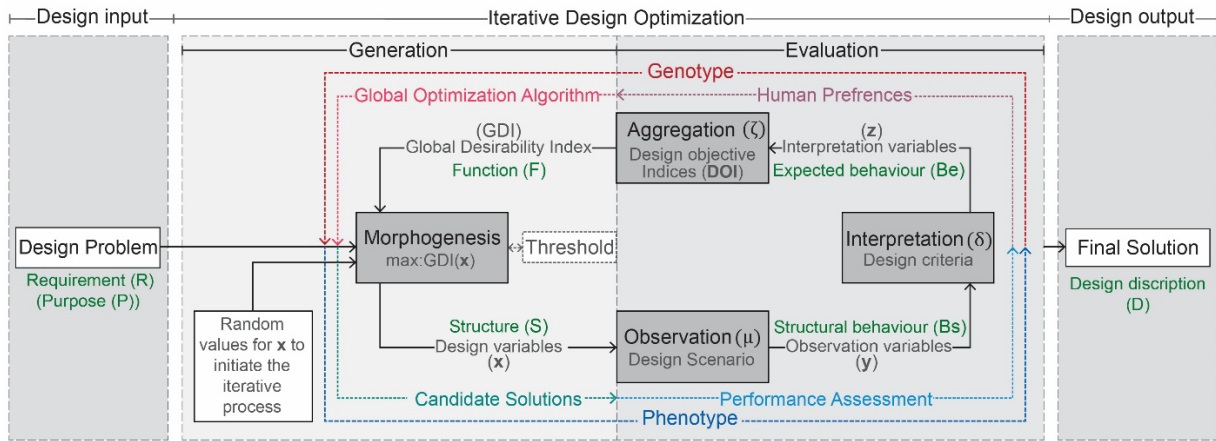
Design input

Iterative Design Optimization

Design output

Generation

Evaluation

Genotype

Global Optimization Algorithm

Human Prefrences

(GDI)
Global Desirability Index

Function (F)

Aggregation ($\zeta$)
Design objective Indices (**DOI**)

(**z**)
Interpretation variables

Expected behaviour (Be)

Design Problem

Requirement (R)
(Purpose (P))

Morphogenesis
max:GDI(**x**)

Threshold

Interpretation ($\delta$)
Design criteria

Final Solution

Design discription
(D)

Random values for **x** to initiate the iterative process

Structure (S)
Design variables
(**x**)

Observation ($\mu$)
Design Scenario

Structural behaviour (Bs)
Observation variables
(**y**)

Candidate Solutions

Performance Assessment

Phenotype